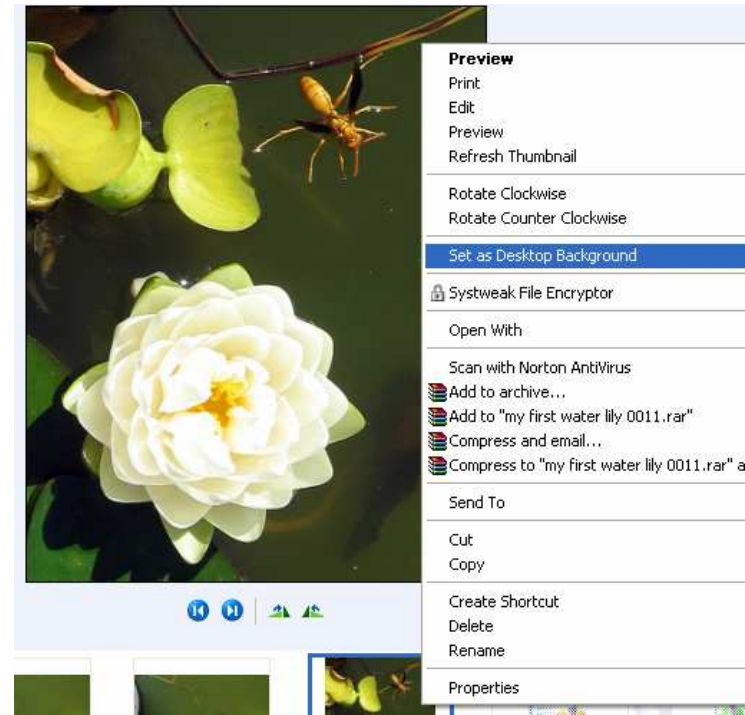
Preview
Print
Edit
Preview
Refresh Thumbnail

Rotate Clockwise
Rotate Counter Clockwise

Set as Desktop Background

Systweak File Encryptor

Open With

Scan with Norton AntiVirus
Add to archive...
Add to "my first water lily 0011.rar"
Compress and email...
Compress to "my first water lily 0011.rar" a

Send To

Cut
Copy

Create Shortcut
Delete
Rename

Properties